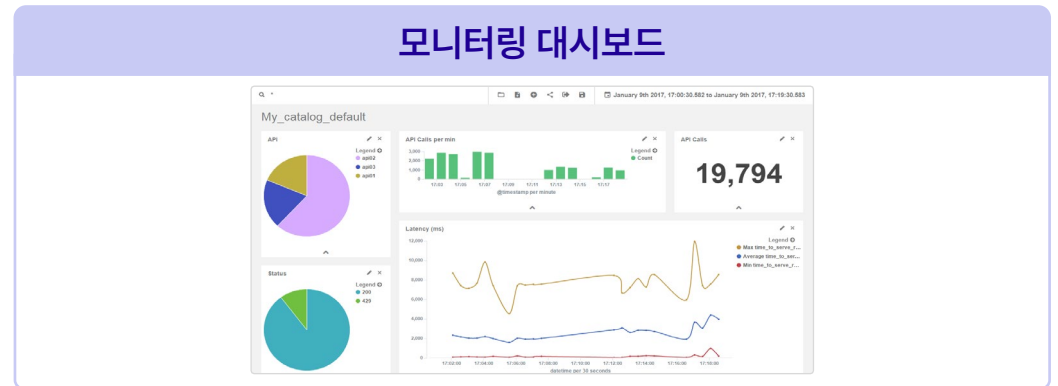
모니터링 대시보드

*

January 9th 2017, 17:00:30.582 to January 9th 2017, 17:19:30.583

My_catalog_default

API

Legend
api02
api03
api01

API Calls per min

3,000
2,000
1,000
0

17:03 17:05 17:07 17:09 17:11 17:13 17:15 17:17

@timestamp per minute

Legend
Count

API Calls

19,794

Latency (ms)

12,000
10,000
8,000
6,000
4,000
2,000
0

17:02:00 17:04:00 17:06:00 17:08:00 17:10:00 17:12:00 17:14:00 17:16:00 17:18:00

datetime per 30 seconds

Legend
Max time_to_serve_r...
Average time_to_ser...
Min time_to_serve_r...

Status

Legend
200
429